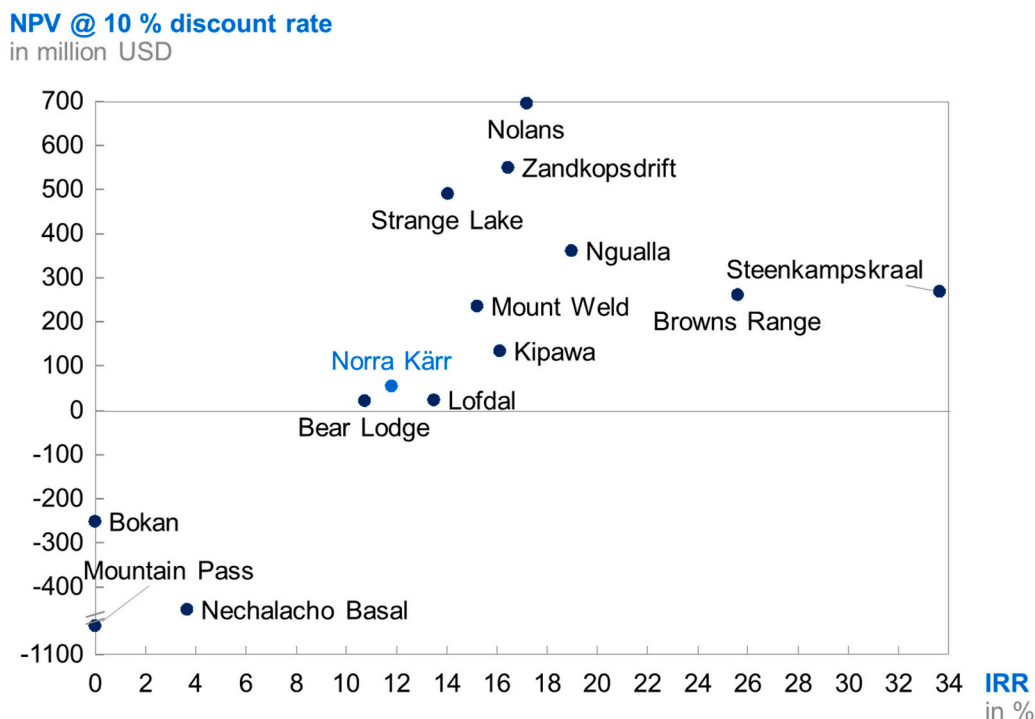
NPV @ 10 % discount rate
in million USD

700
600
500
400
300
200
100
0
-100
-200
-300
-400
-1100

0 2 4 6 8 10 12 14 16 18 20 22 24 26 28 30 32 34

IRR
in %

Nolans
Zandkopsdrift
Strange Lake
Ngualla
Steenkampskraal
Mount Weld
Browns Range
Norra Kärr
Kipawa
Lofdal
Bear Lodge
Bokan
Mountain Pass
Nechalacho Basal